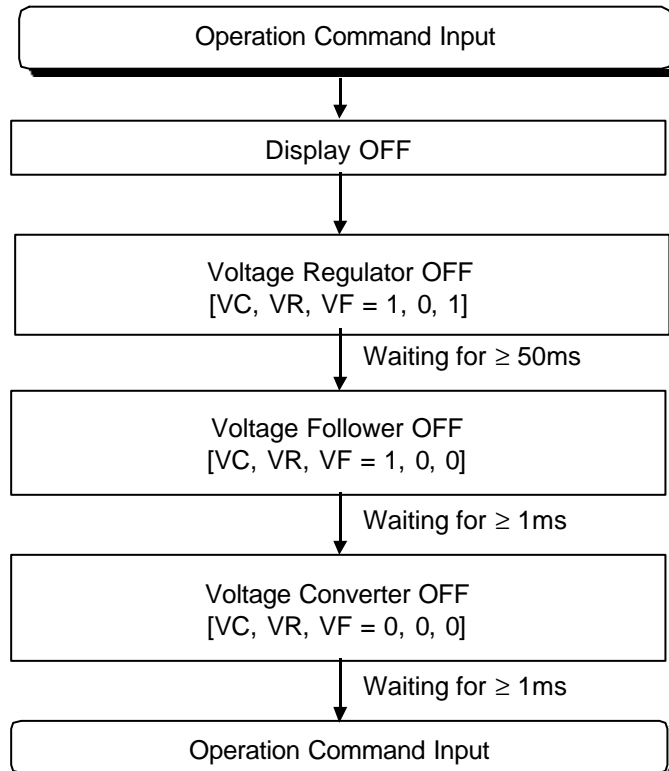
Operation Command Input

Display OFF

Voltage Regulator OFF
[VC, VR, VF = 1, 0, 1]

Waiting for $\geq$ 50ms

Voltage Follower OFF
[VC, VR, VF = 1, 0, 0]

Waiting for $\geq$ 1ms

Voltage Converter OFF
[VC, VR, VF = 0, 0, 0]

Waiting for $\geq$ 1ms

Operation Command Input